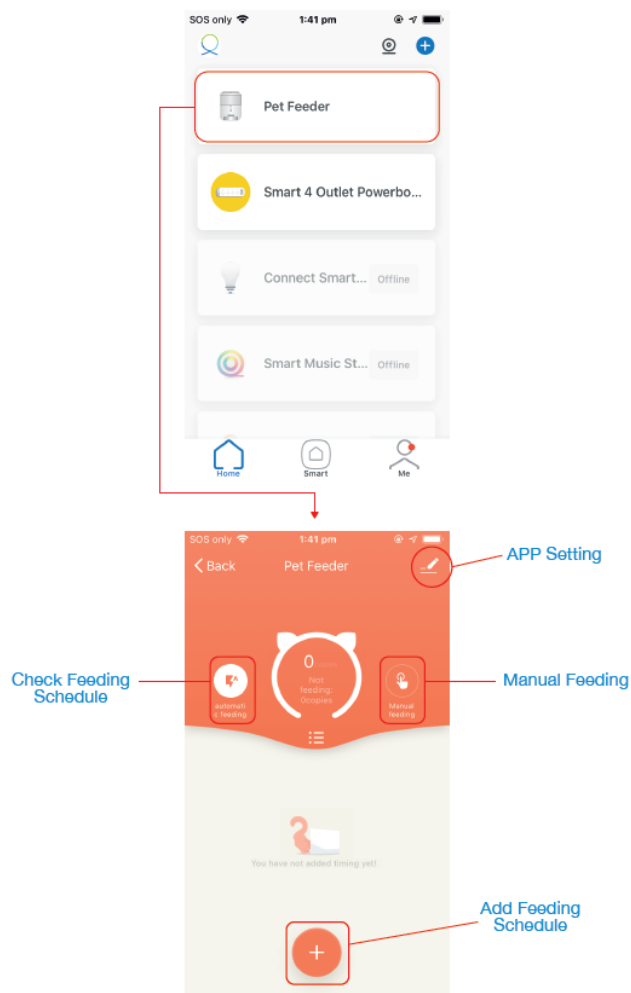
SOS only 1:41 pm

Pet Feeder

Smart 4 Outlet Powerbo...

Connect Smart... Offline

Smart Music St... Offline

Home Smart Me

SOS only 1:41 pm

Back Pet Feeder

APP Setting

Check Feeding Schedule

automatic feeding

0 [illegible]

Not feeding; Occupies

Manual feeding

Manual Feeding

You have not added timing yet!

Add Feeding Schedule

+